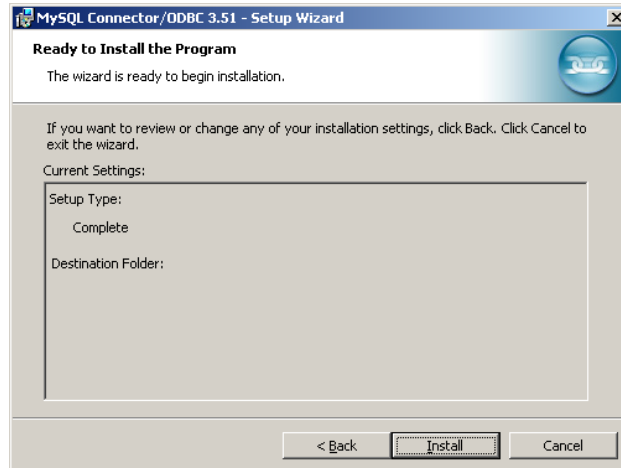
MySQL Connector/ODBC 3.51 - Setup Wizard

Ready to Install the Program

The wizard is ready to begin installation.

If you want to review or change any of your installation settings, click Back. Click Cancel to exit the wizard.

Current Settings:

Setup Type:

Complete

Destination Folder:

< Back

Install

Cancel